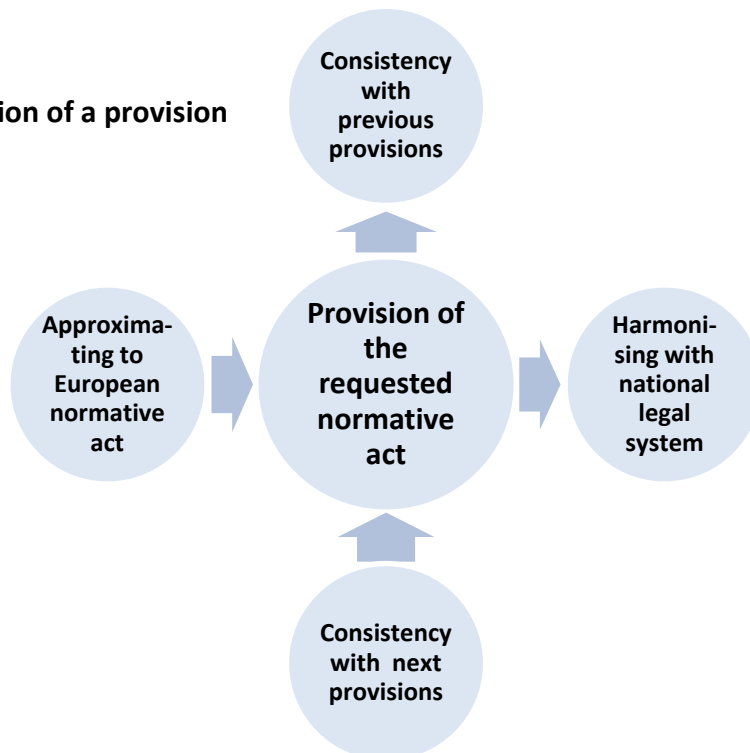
ion of a provision

Consistency with previous provisions

Approximating to European normative act

Provision of the requested normative act

Harmonising with national legal system

Consistency with next provisions